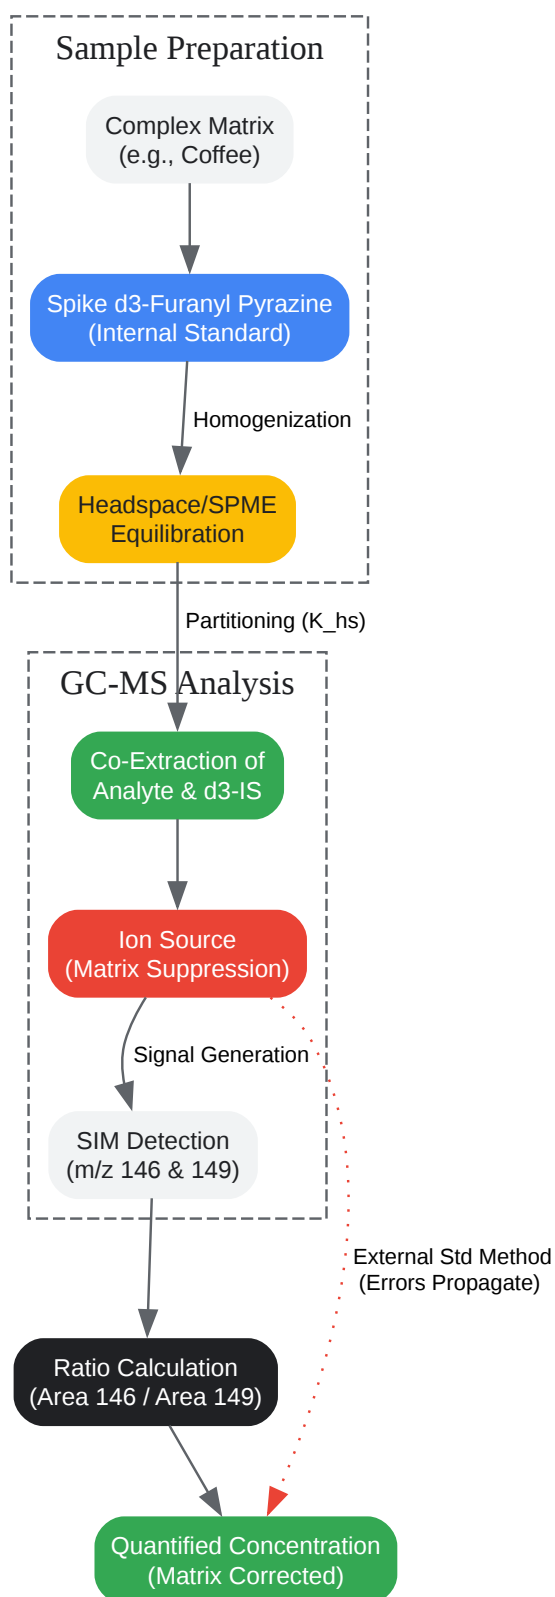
Sample Preparation

Complex Matrix
(e.g., Coffee)

Spike d3-Furanyl Pyrazine
(Internal Standard)

Homogenization

Headspace/SPME
Equilibration

Partitioning (K_hs)

GC-MS Analysis

Co-Extraction of
Analyte & d3-IS

Ion Source
(Matrix Suppression)

Signal Generation

SIM Detection
(m/z 146 & 149)

External Std Method
(Errors Propagate)

Ratio Calculation
(Area 146 / Area 149)

Quantified Concentration
(Matrix Corrected)